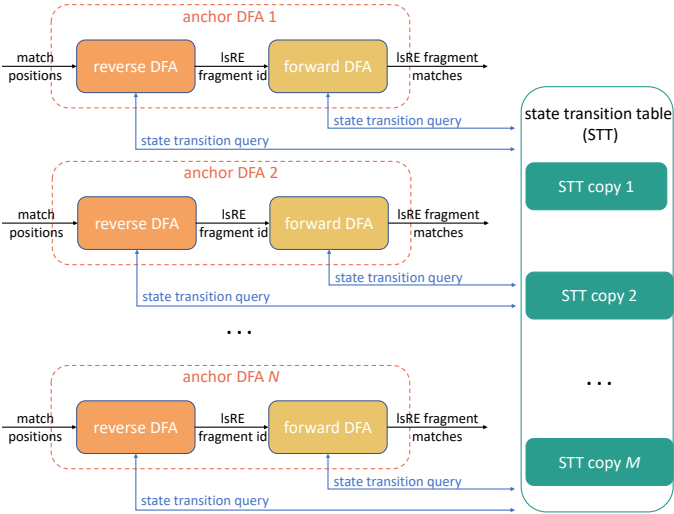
anchor DFA 1

match positions

reverse DFA

lsRE fragment id

forward DFA

lsRE fragment matches

state transition query

state transition query

anchor DFA 2

match positions

reverse DFA

lsRE fragment id

forward DFA

lsRE fragment matches

state transition query

state transition query

. . .

anchor DFA $N$

match positions

reverse DFA

lsRE fragment id

forward DFA

lsRE fragment matches

state transition query

state transition query

state transition table (STT)

STT copy 1

STT copy 2

. . .

STT copy $M$